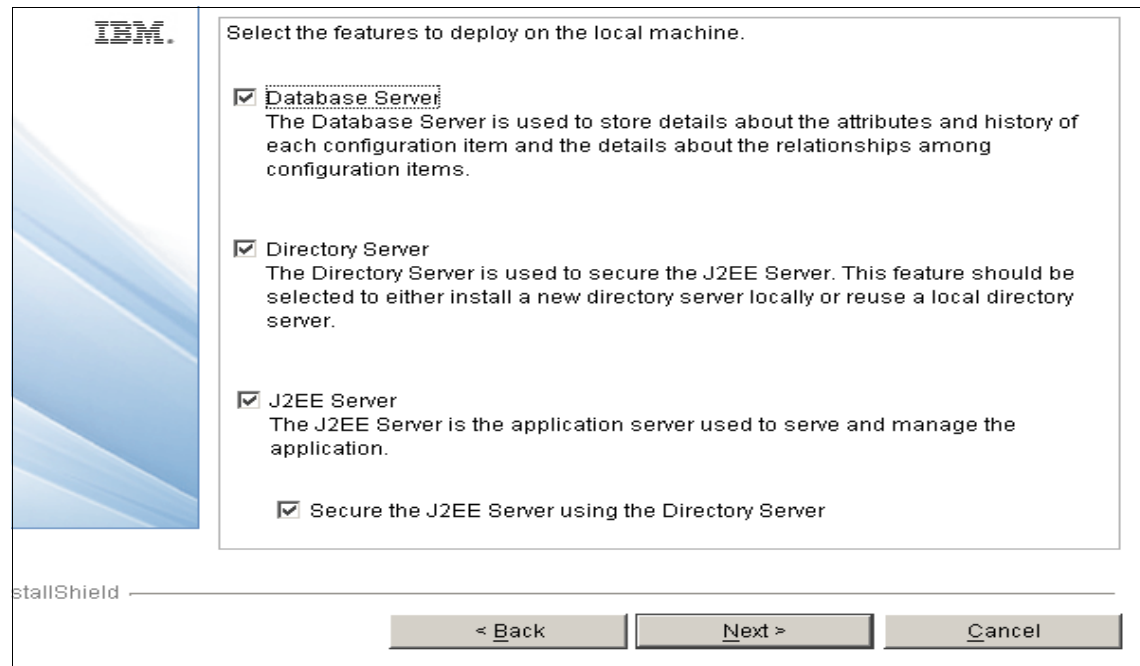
IBM.

Select the features to deploy on the local machine.

☑ Database Server
The Database Server is used to store details about the attributes and history of each configuration item and the details about the relationships among configuration items.

☑ Directory Server
The Directory Server is used to secure the J2EE Server. This feature should be selected to either install a new directory server locally or reuse a local directory server.

☑ J2EE Server
The J2EE Server is the application server used to serve and manage the application.

☑ Secure the J2EE Server using the Directory Server

stallShield

< Back

Next >

Cancel